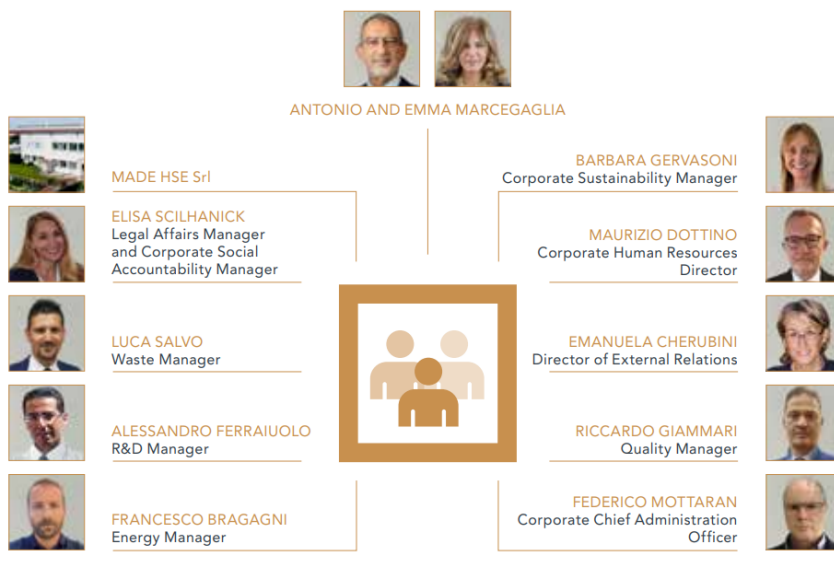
ANTONIO AND EMMA MARCEGAGLIA

MADE HSE Srl

ELISA SCILHANICK
Legal Affairs Manager and Corporate Social Accountability Manager

LUCA SALVO
Waste Manager

ALESSANDRO FERRAIUOLO
R&D Manager

FRANCESCO BRAGAGNI
Energy Manager

BARBARA GERVASONI
Corporate Sustainability Manager

MAURIZIO DOTTINO
Corporate Human Resources Director

EMANUELA CHERUBINI
Director of External Relations

RICCARDO GIAMMARI
Quality Manager

FEDERICO MOTTARAN
Corporate Chief Administration Officer